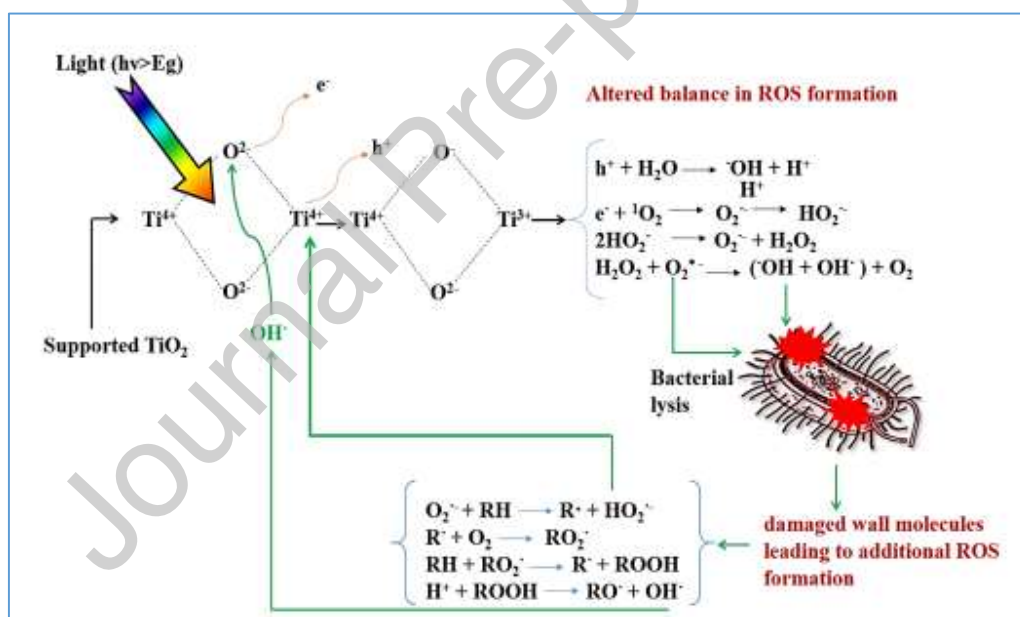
Journal Pre-proof

Light (hν>Eg)

$e^-$

$O^{2-}$

$h^+$

$O^-$

Altered balance in ROS formation

$Ti^{4+}$

$Ti^{4+}$ → $Ti^{4+}$

$Ti^{3+}$ →

$O^{2-}$

$O^{2-}$

Supported $TiO_2$

$OH^-$

$h^+ + H_2O \longrightarrow {}^{\cdot}OH + H^+$

$e^- + {}^1O_2 \longrightarrow O_2^{\cdot-} \xrightarrow{H^+} HO_2^{\cdot}$

$2HO_2^{\cdot} \longrightarrow O_2^{\cdot-} + H_2O_2$

$H_2O_2 + O_2^{\bullet-} \longrightarrow ({}^{\cdot}OH + OH^-) + O_2$

Bacterial lysis

$O_2^{\cdot-} + RH \longrightarrow R^{\cdot} + HO_2^{\cdot}$

$R^{\cdot} + O_2 \longrightarrow RO_2^{\cdot}$

$RH + RO_2^{\cdot} \longrightarrow R^{\cdot} + ROOH$

$H^+ + ROOH \longrightarrow RO^{\cdot} + OH^-$

damaged wall molecules leading to additional ROS formation